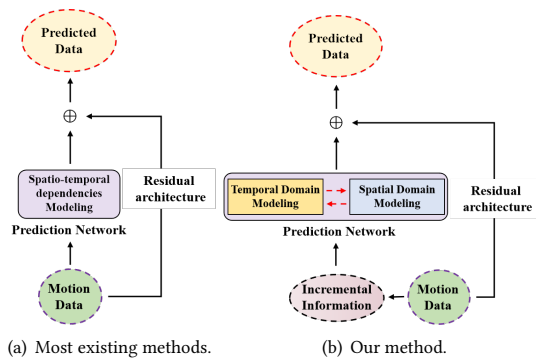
Predicted Data

$\oplus$

Spatio-temporal dependencies Modeling

Residual architecture

Prediction Network

Motion Data

(a) Most existing methods.

Predicted Data

$\oplus$

Temporal Domain Modeling

Spatial Domain Modeling

Residual architecture

Prediction Network

Incremental Information

Motion Data

(b) Our method.